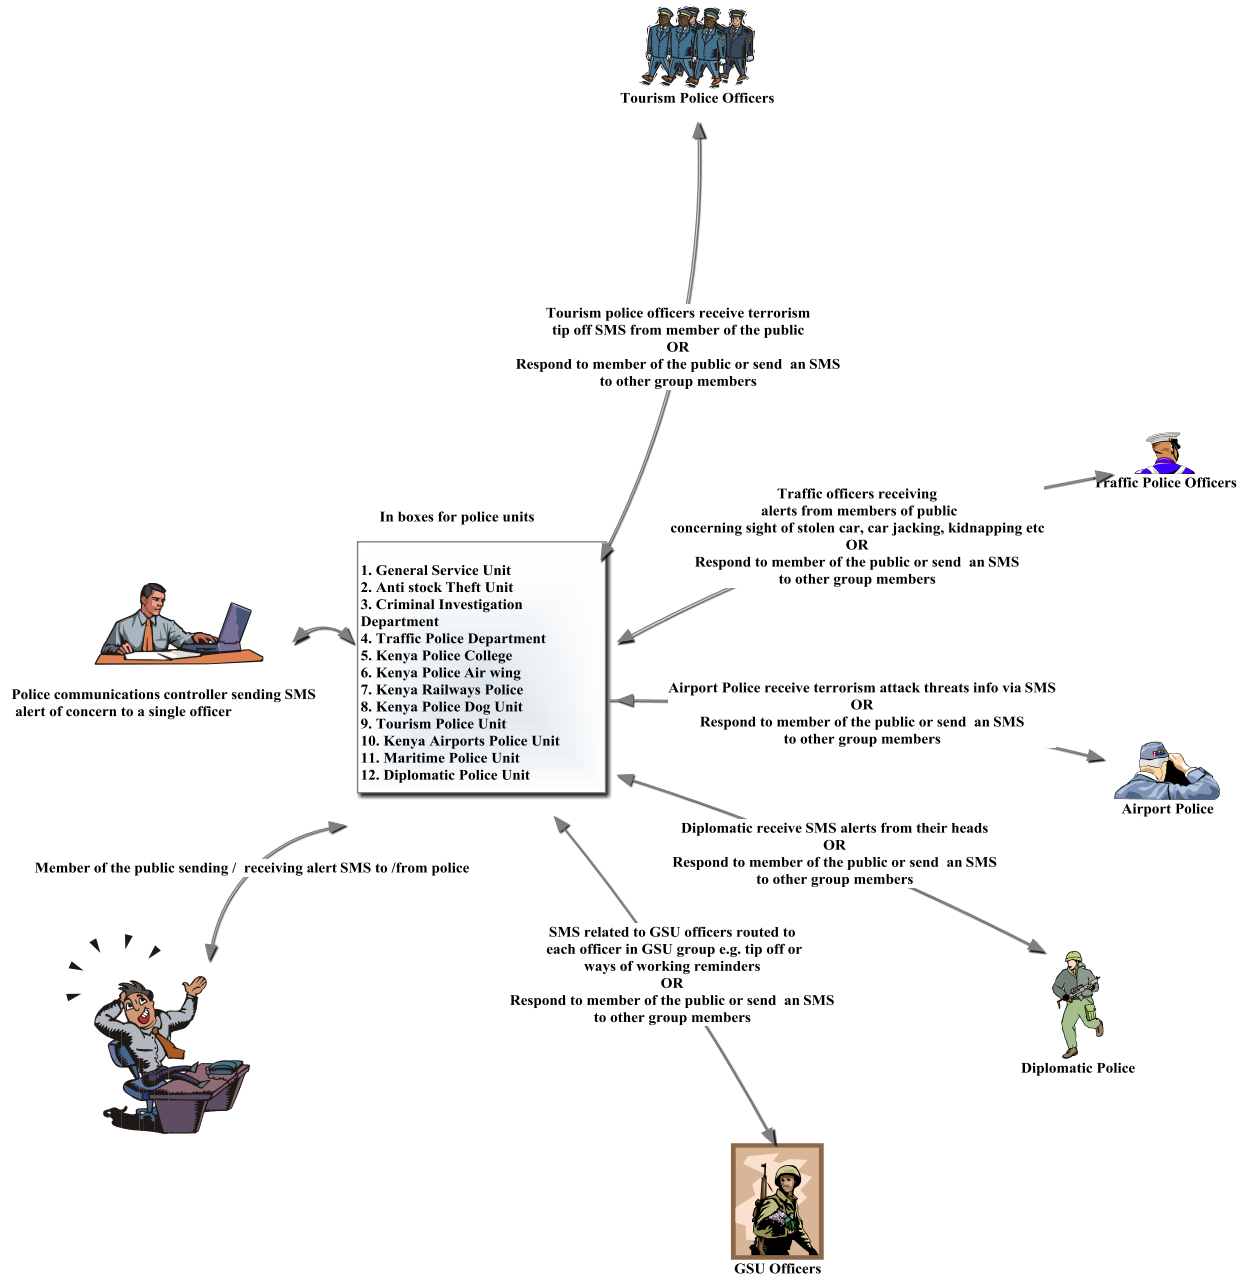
Tourism Police Officers

Tourism police officers receive terrorism tip off SMS from member of the public
OR
Respond to member of the public or send an SMS to other group members

Traffic Police Officers

Traffic officers receiving alerts from members of public concerning sight of stolen car, car jacking, kidnapping etc
OR
Respond to member of the public or send an SMS to other group members

In boxes for police units

1. General Service Unit
2. Anti stock Theft Unit
3. Criminal Investigation Department
4. Traffic Police Department
5. Kenya Police College
6. Kenya Police Air wing
7. Kenya Railways Police
8. Kenya Police Dog Unit
9. Tourism Police Unit
10. Kenya Airports Police Unit
11. Maritime Police Unit
12. Diplomatic Police Unit

Police communications controller sending SMS alert of concern to a single officer

Airport Police receive terrorism attack threats info via SMS
OR
Respond to member of the public or send an SMS to other group members

Airport Police

Diplomatic receive SMS alerts from their heads
OR
Respond to member of the public or send an SMS to other group members

Member of the public sending / receiving alert SMS to /from police

SMS related to GSU officers routed to each officer in GSU group e.g. tip off or ways of working reminders
OR
Respond to member of the public or send an SMS to other group members

Diplomatic Police

GSU Officers